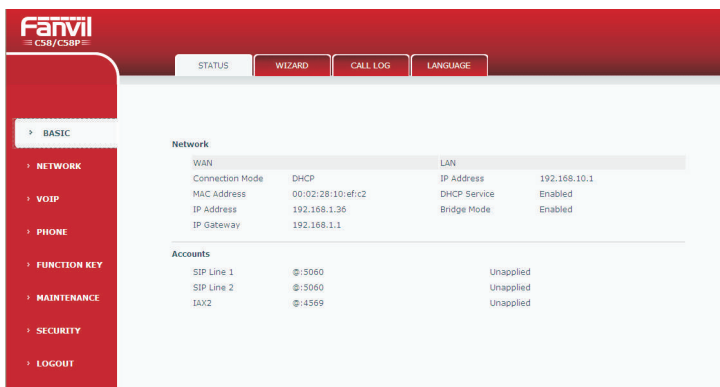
Fanvil
C58/C58P

STATUS
WIZARD
CALL LOG
LANGUAGE

› BASIC
› NETWORK
› VOIP
› PHONE
› FUNCTION KEY
› MAINTENANCE
› SECURITY
› LOGOUT

Network

| WAN | | LAN | |
|---|---|---|---|
| Connection Mode | DHCP | IP Address | 192.168.10.1 |
| MAC Address | 00:02:28:10:ef:c2 | DHCP Service | Enabled |
| IP Address | 192.168.1.36 | Bridge Mode | Enabled |
| IP Gateway | 192.168.1.1 | | |

Accounts

| SIP Line 1 | @:5060 | Unapplied |
|---|---|---|
| SIP Line 2 | @:5060 | Unapplied |
| IAX2 | @:4569 | Unapplied |